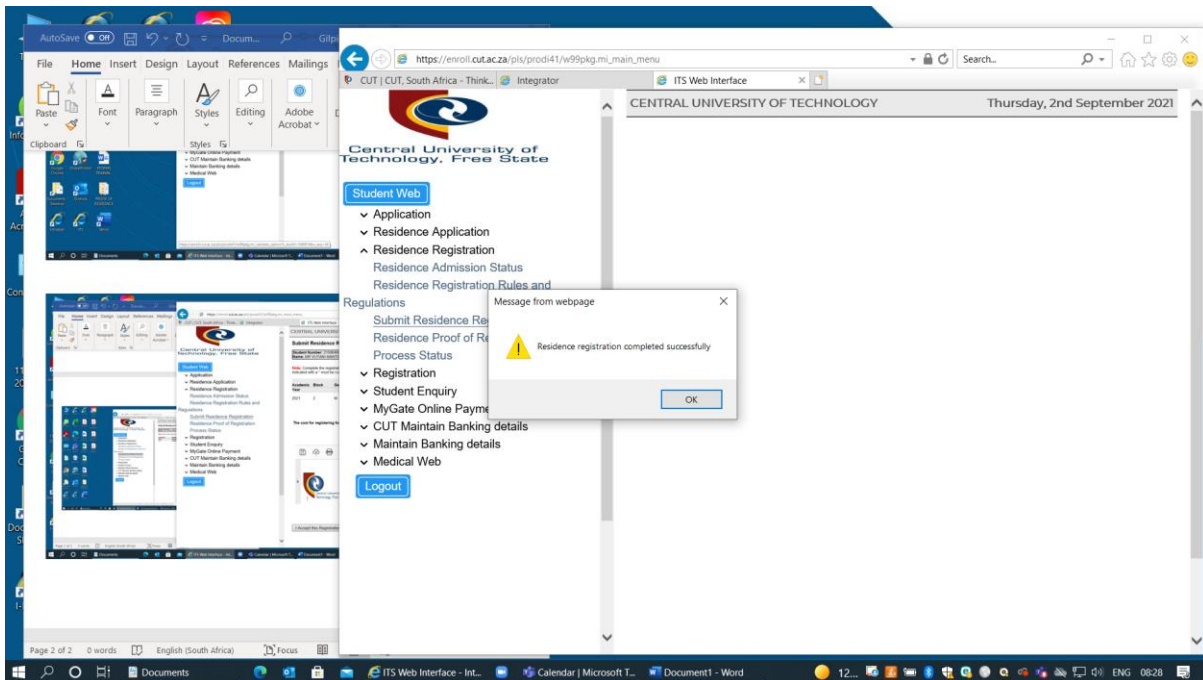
AutoSave Off Docum... Gilp

File Home Insert Design Layout References Mailings

Paste Font Paragraph Styles Editing Adobe Acrobat

Clipboard Styles

https://enroll.cut.ac.za/pls/prodi41/w99pkg.mi_main_menu

Search...

CUT | CUT, South Africa - Think... Integrator ITS Web Interface

Central University of Technology, Free State

CENTRAL UNIVERSITY OF TECHNOLOGY Thursday, 2nd September 2021

Student Web

Application

Residence Application

Residence Registration

Residence Admission Status

Residence Registration Rules and Regulations

Submit Residence Re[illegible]

Residence Proof of Re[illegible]

Process Status

Registration

Student Enquiry

MyGate Online Payme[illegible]

CUT Maintain Banking details

Maintain Banking details

Medical Web

Logout

Message from webpage

Residence registration completed successfully

OK

Page 2 of 2 0 words English (South Africa) Focus

Documents ITS Web Interface - Int... Calendar | Microsoft T... Document1 - Word ENG 08:28